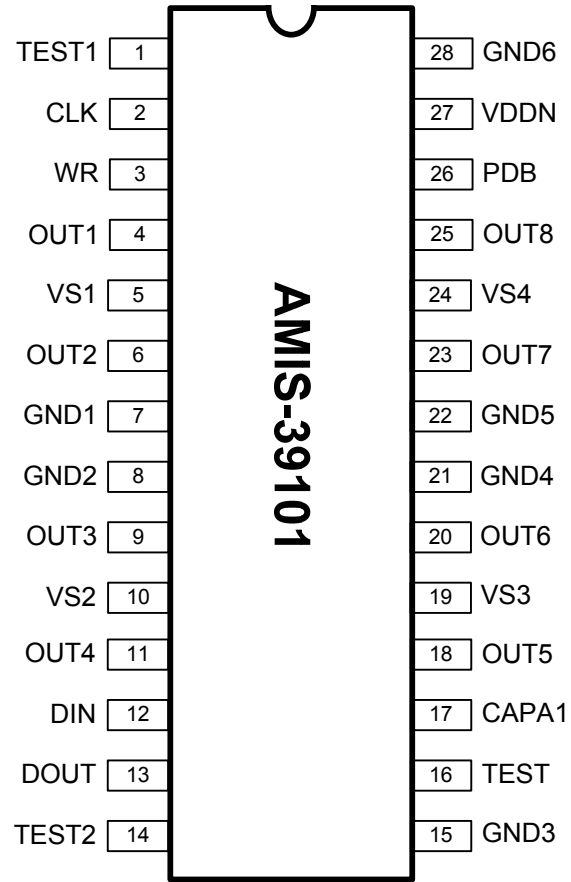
TEST1 1
CLK 2
WR 3
OUT1 4
VS1 5
OUT2 6
GND1 7
GND2 8
OUT3 9
VS2 10
OUT4 11
DIN 12
DOUT 13
TEST2 14

AMIS-39101

28 GND6
27 VDDN
26 PDB
25 OUT8
24 VS4
23 OUT7
22 GND5
21 GND4
20 OUT6
19 VS3
18 OUT5
17 CAPA1
16 TEST
15 GND3